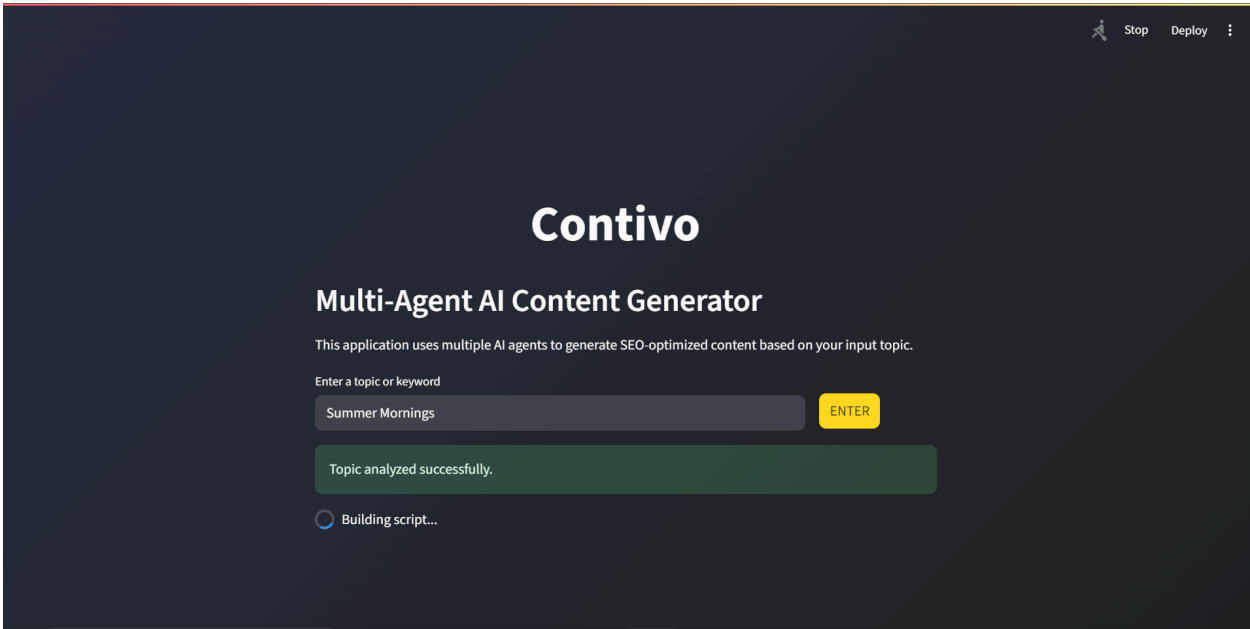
Stop Deploy

Contivo

Multi-Agent AI Content Generator

This application uses multiple AI agents to generate SEO-optimized content based on your input topic.

Enter a topic or keyword

Summer Mornings

ENTER

Topic analyzed successfully.

Building script...